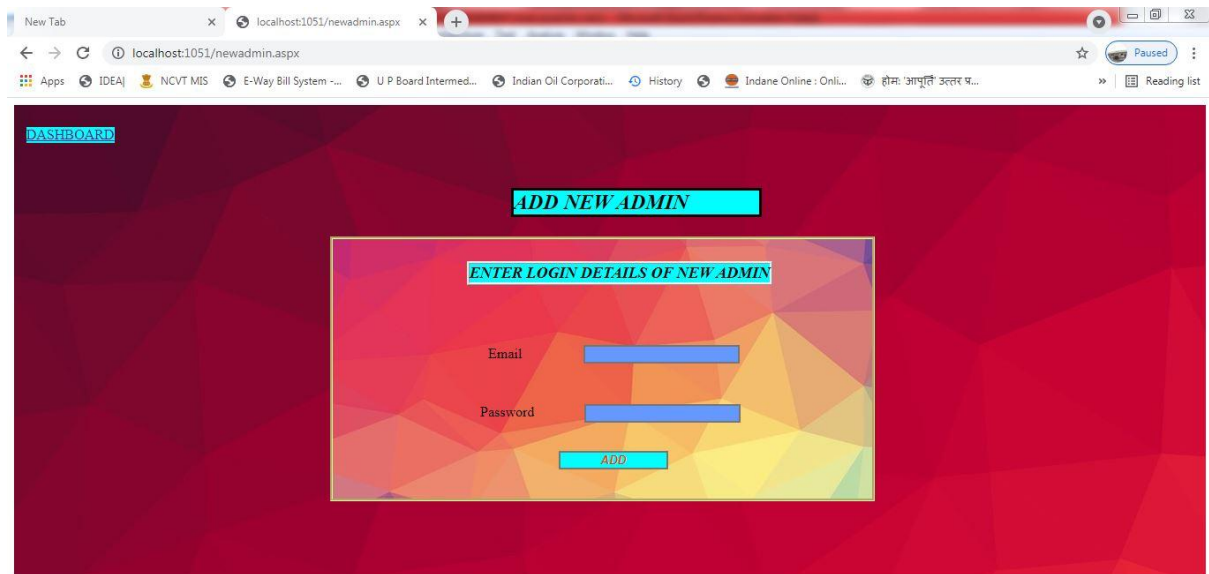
New Tab
localhost:1051/newadmin.aspx
localhost:1051/newadmin.aspx
Paused
Apps IDEA| NCVT MIS E-Way Bill System -... U P Board Intermed... Indian Oil Corporati... History Indane Online : Onli... होम: 'आपूर्ति' उत्तर प्र...
» Reading list

DASHBOARD

ADD NEW ADMIN

ENTER LOGIN DETAILS OF NEW ADMIN

Email

Password

ADD